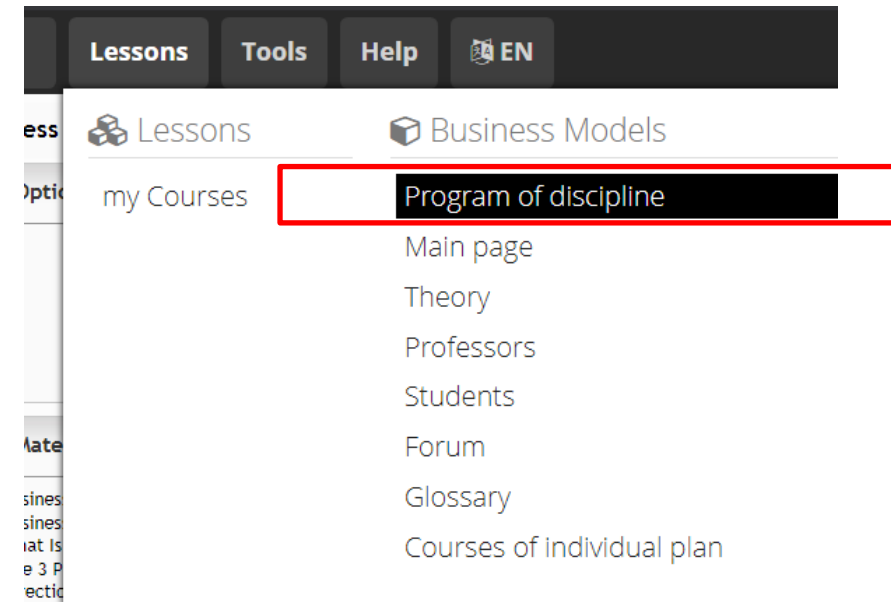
Lessons Tools Help EN

ess
Optic

Mate
sines
sines
at Is
e 3 P
ectic

Lessons
my Courses

Business Models
Program of discipline
Main page
Theory
Professors
Students
Forum
Glossary
Courses of individual plan